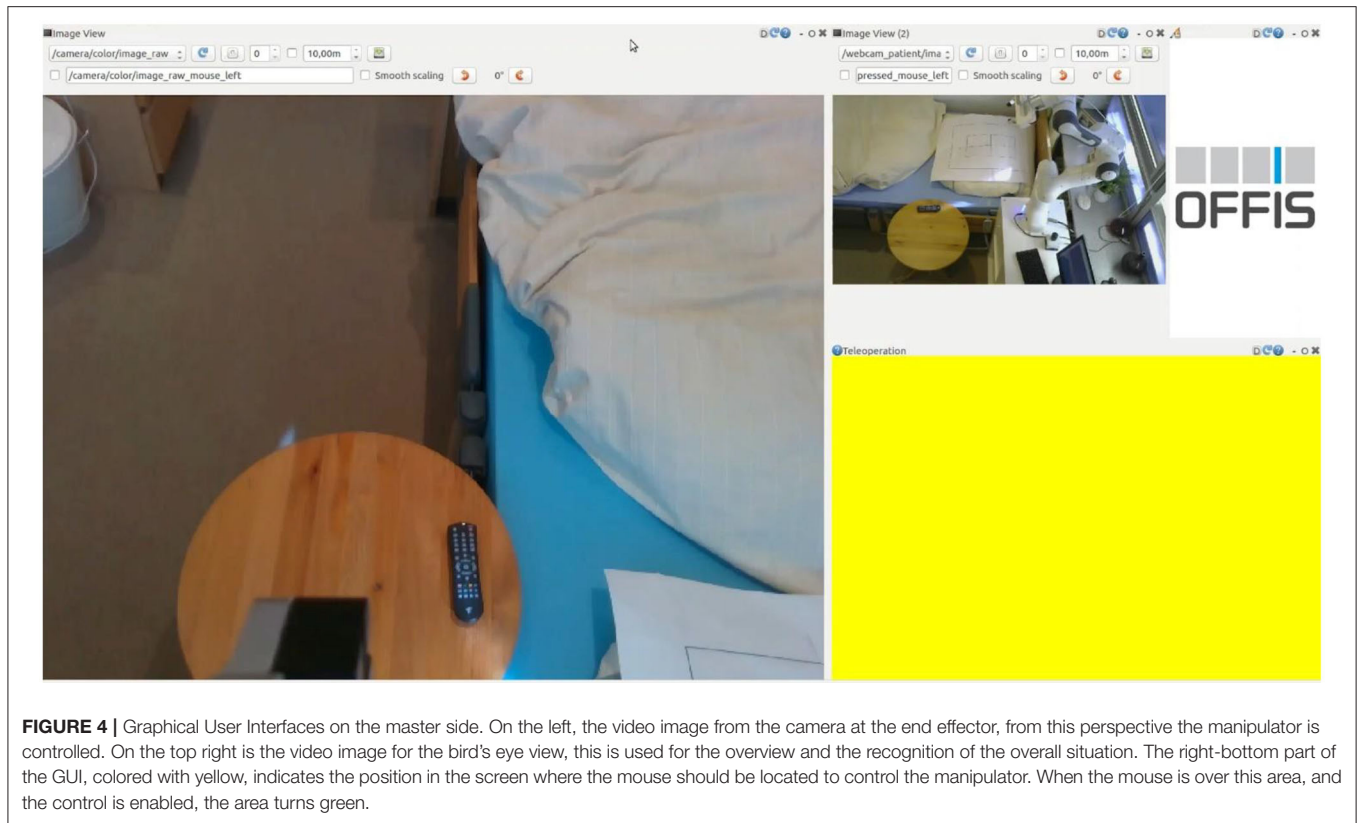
Image View

/camera/color/image_raw 0 10,00m

/camera/color/image_raw_mouse_left Smooth scaling 0°

Image View (2)

/webcam_patient/ima 0 10,00m

pressed_mouse_left Smooth scaling 0°

OFFIS

Teleoperation

**FIGURE 4 |** Graphical User Interfaces on the master side. On the left, the video image from the camera at the end effector, from this perspective the manipulator is controlled. On the top right is the video image for the bird's eye view, this is used for the overview and the recognition of the overall situation. The right-bottom part of the GUI, colored with yellow, indicates the position in the screen where the mouse should be located to control the manipulator. When the mouse is over this area, and the control is enabled, the area turns green.